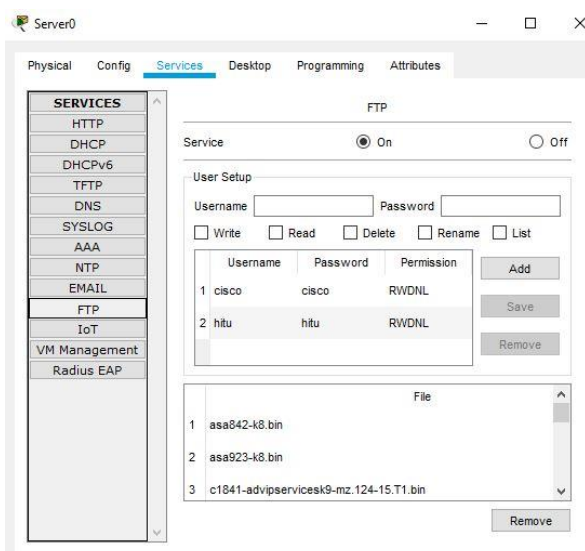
Server0

Physical Config Services Desktop Programming Attributes

SERVICES
HTTP
DHCP
DHCPv6
TFTP
DNS
SYSLOG
AAA
NTP
EMAIL
FTP
IoT
VM Management
Radius EAP

FTP

Service On Off

User Setup

Username Password

Write Read Delete Rename List

| | Username | Password | Permission |
|---|---|---|---|
| 1 | cisco | cisco | RWDNL |
| 2 | hitu | hitu | RWDNL |

Add

Save

Remove

| | File |
|---|---|
| 1 | asa842-k8.bin |
| 2 | asa923-k8.bin |
| 3 | c1841-advipservicesk9-mz.124-15.T1.bin |

Remove